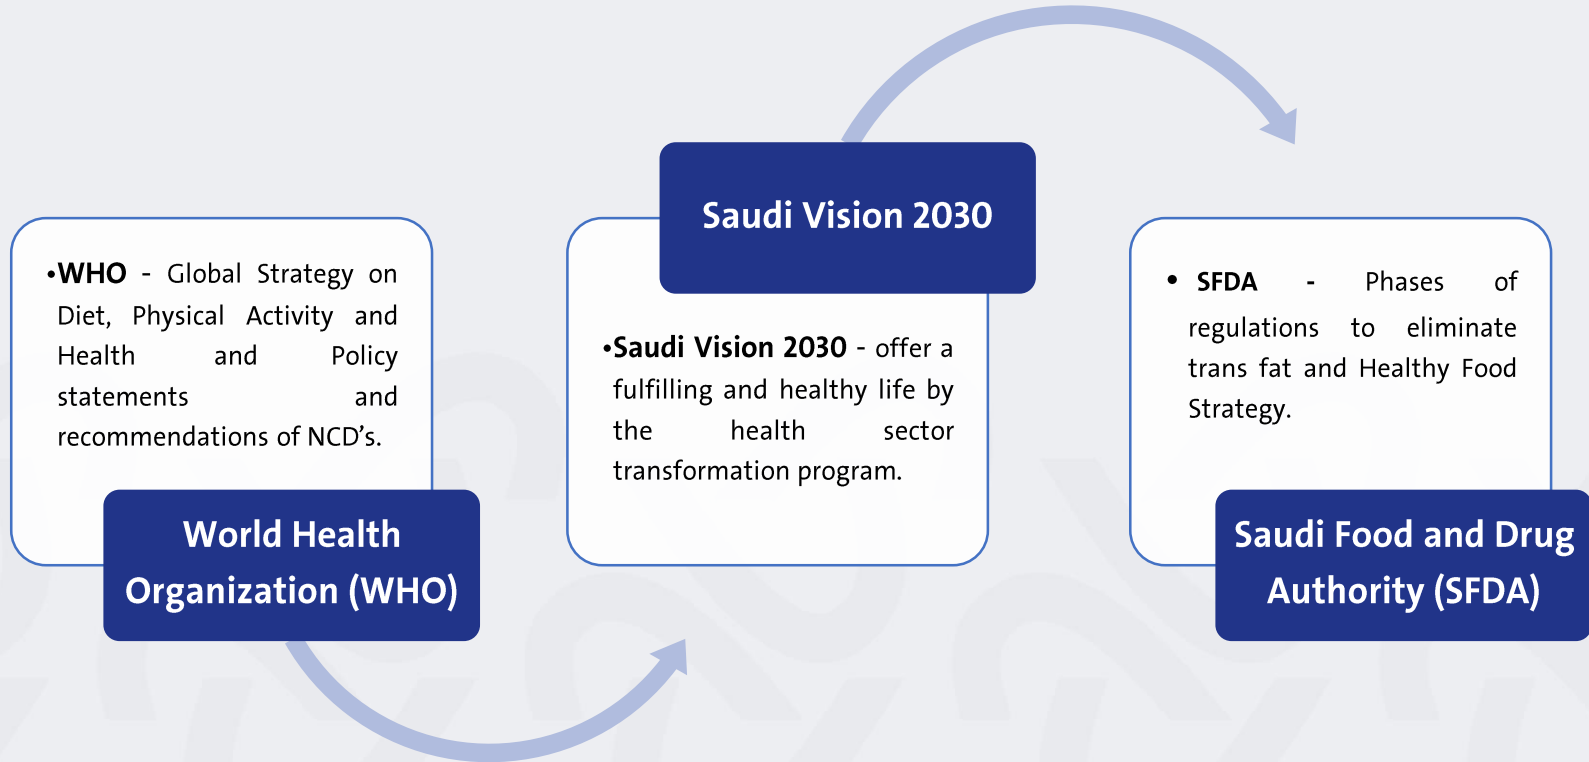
•**WHO** - Global Strategy on Diet, Physical Activity and Health and Policy statements and recommendations of NCD’s.

World Health Organization (WHO)

Saudi Vision 2030

•**Saudi Vision 2030** - offer a fulfilling and healthy life by the health sector transformation program.

• **SFDA** - Phases of regulations to eliminate trans fat and Healthy Food Strategy.

Saudi Food and Drug Authority (SFDA)